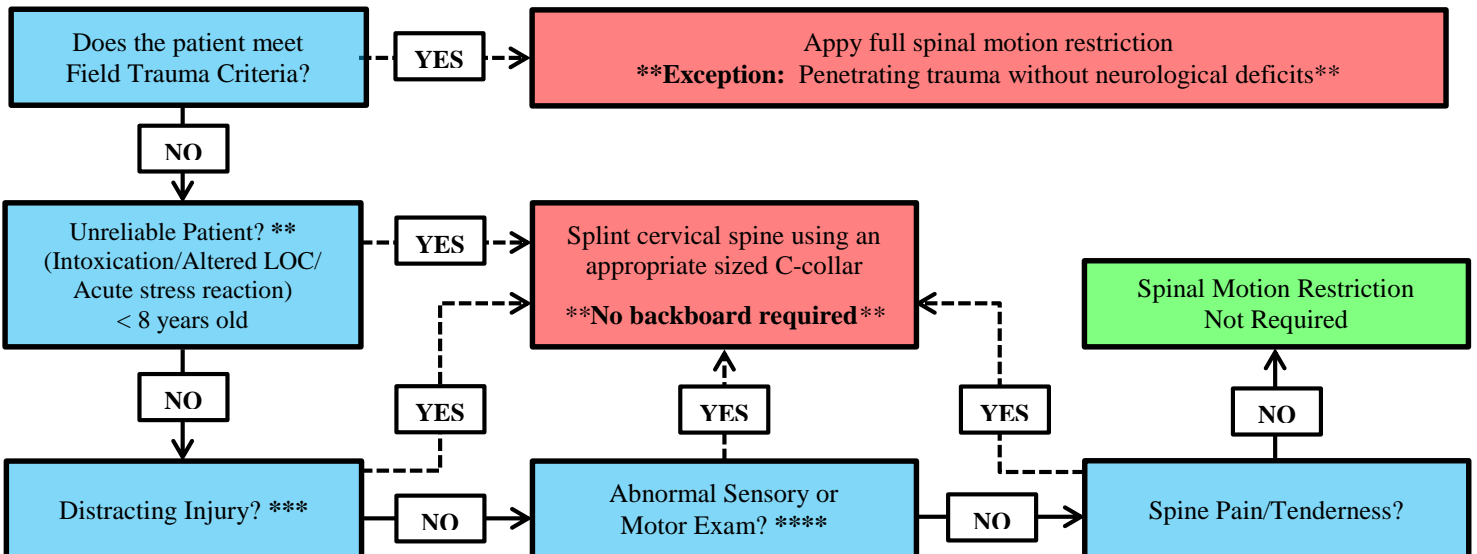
Does the patient meet Field Trauma Criteria?

YES

Appy full spinal motion restriction
**Exception: Penetrating trauma without neurological deficits**

NO

Unreliable Patient? **
(Intoxication/Altered LOC/ Acute stress reaction)
< 8 years old

YES

Splint cervical spine using an appropriate sized C-collar

**No backboard required**

Spinal Motion Restriction Not Required

NO

YES

YES

YES

NO

Distracting Injury? ***

NO

Abnormal Sensory or Motor Exam? ****

NO

Spine Pain/Tenderness?